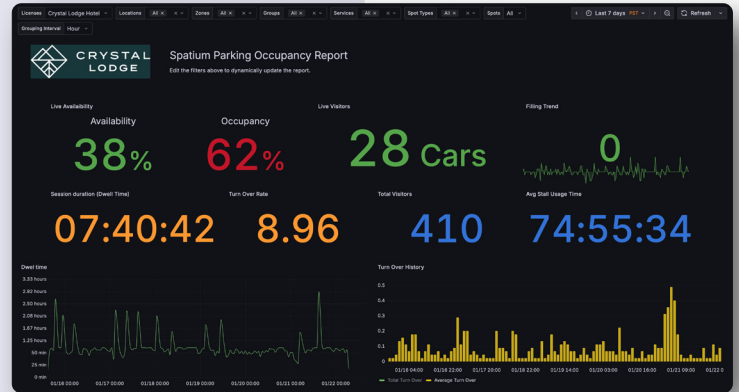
Licenses Crystal Lodge Hotel Locations All Zones All Groups All Services All Spot Types All Spots All Last 7 days PST Refresh

Grouping Interval Hour

CRYSTAL LODGE

Spatium Parking Occupancy Report

Edit the filters above to dynamically update the report.

Live Availability

Availability

38%

Occupancy

62%

Live Visitors

28 Cars

Filling Trend

0

Session duration (Dwell Time)

07:40:42

Turn Over Rate

8.96

Total Visitors

410

Avg Stall Usage Time

74:55:34

Dwell time

3.33 hours
2.92 hours
2.50 hours
2.08 hours
1.67 hours
1.25 hours
50 min
25 min
0 min

01/16 00:00 01/17 00:00 01/18 00:00 01/19 00:00 01/20 00:00 01/21 00:00 01/22 00:00

Turn Over History

0.5
0.4
0.3
0.2
0.1
0

01/16 04:00 01/16 22:00 01/17 20:00 01/18 18:00 01/19 12:00 01/20 03:00 01/20 16:00 01/21 09:00 01/22 0

Total Turn Over Average Turn Over